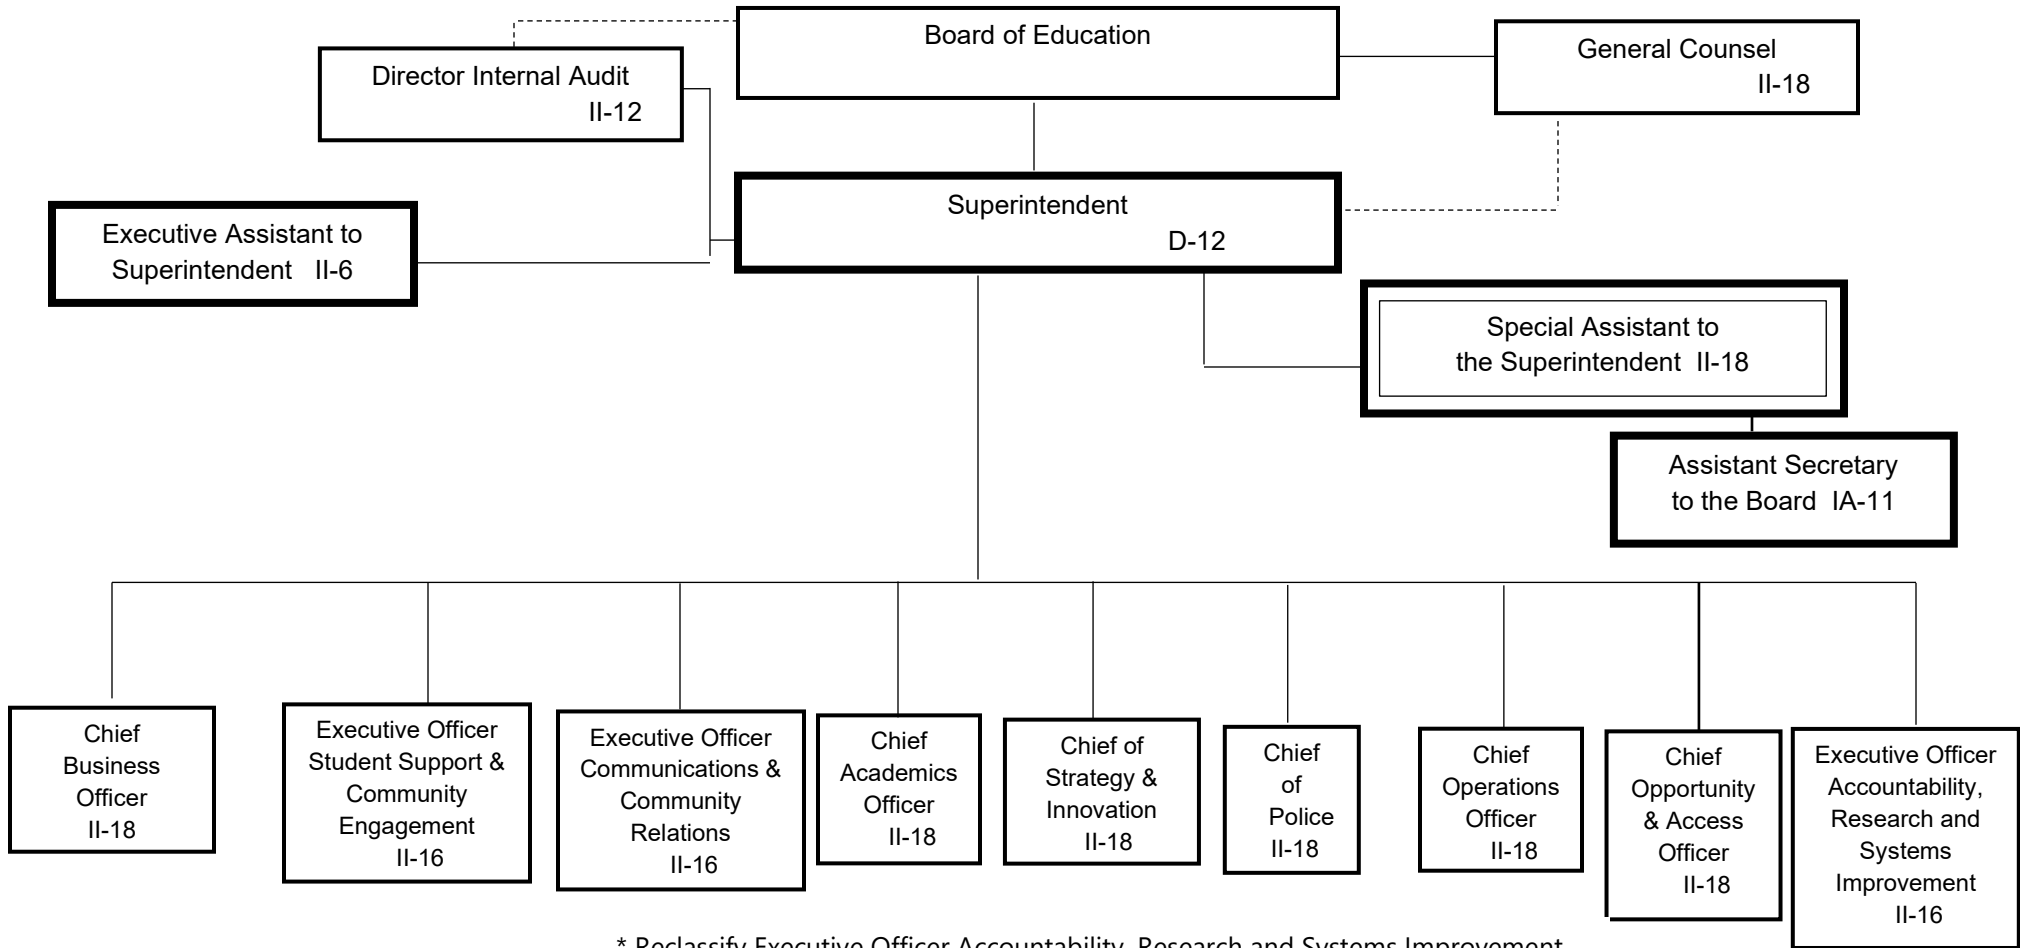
Board of Education

Director Internal Audit II-12

General Counsel II-18

Superintendent D-12

Executive Assistant to Superintendent II-6

Special Assistant to the Superintendent II-18

Assistant Secretary to the Board IA-11

Chief Business Officer II-18

Executive Officer Student Support & Community Engagement II-16

Executive Officer Communications & Community Relations II-16

Chief Academics Officer II-18

Chief of Strategy & Innovation II-18

Chief of Police II-18

Chief Operations Officer II-18

Chief Opportunity & Access Officer II-18

Executive Officer Accountability, Research and Systems Improvement II-16

* Reclassify Executive Officer Accountability, Research and Systems Improvement